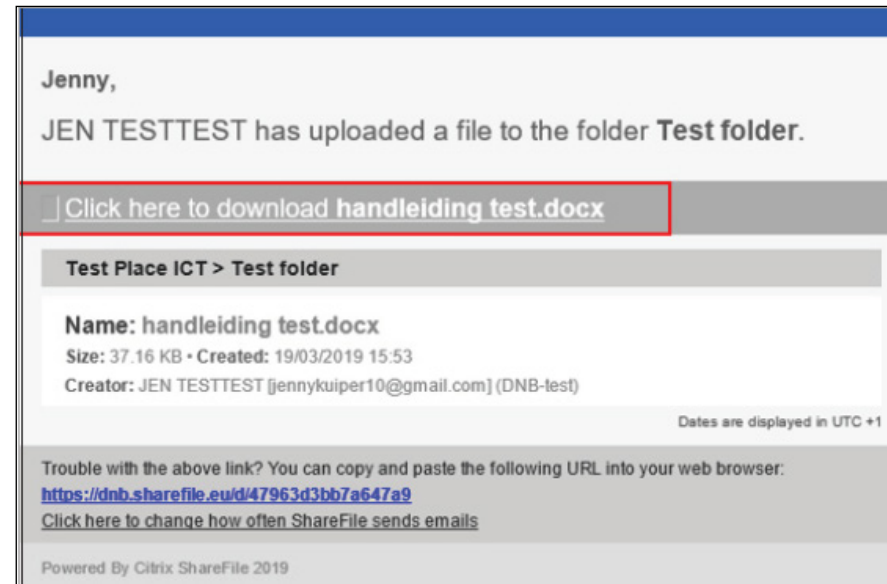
Jenny,

JEN TESTTEST has uploaded a file to the folder **Test folder**.

Click here to download **handleiding test.docx**

Test Place ICT > Test folder

Name: handleiding test.docx
Size: 37.16 KB • Created: 19/03/2019 15:53
Creator: JEN TESTTEST [jennykuiper10@gmail.com] (DNB-test)

Dates are displayed in UTC +1

Trouble with the above link? You can copy and paste the following URL into your web browser:
https://dnb.sharefile.eu/d/47963d3bb7a647a9
Click here to change how often ShareFile sends emails

Powered By Citrix ShareFile 2019